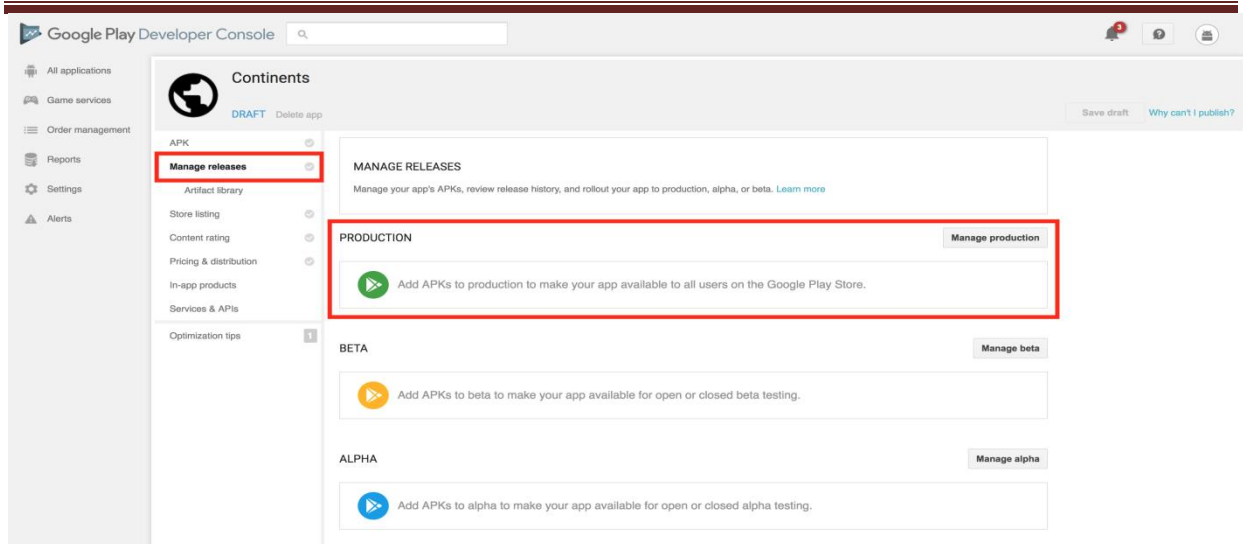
Google Play Developer Console

3

All applications
Game services
Order management
Reports
Settings
Alerts

Continents

DRAFT Delete app

Save draft Why can't I publish?

APK
Manage releases
Artifact library
Store listing
Content rating
Pricing & distribution
In-app products
Services & APIs
Optimization tips 1

MANAGE RELEASES
Manage your app's APKs, review release history, and rollout your app to production, alpha, or beta. Learn more

PRODUCTION
Manage production
Add APKs to production to make your app available to all users on the Google Play Store.

BETA
Manage beta
Add APKs to beta to make your app available for open or closed beta testing.

ALPHA
Manage alpha
Add APKs to alpha to make your app available for open or closed alpha testing.